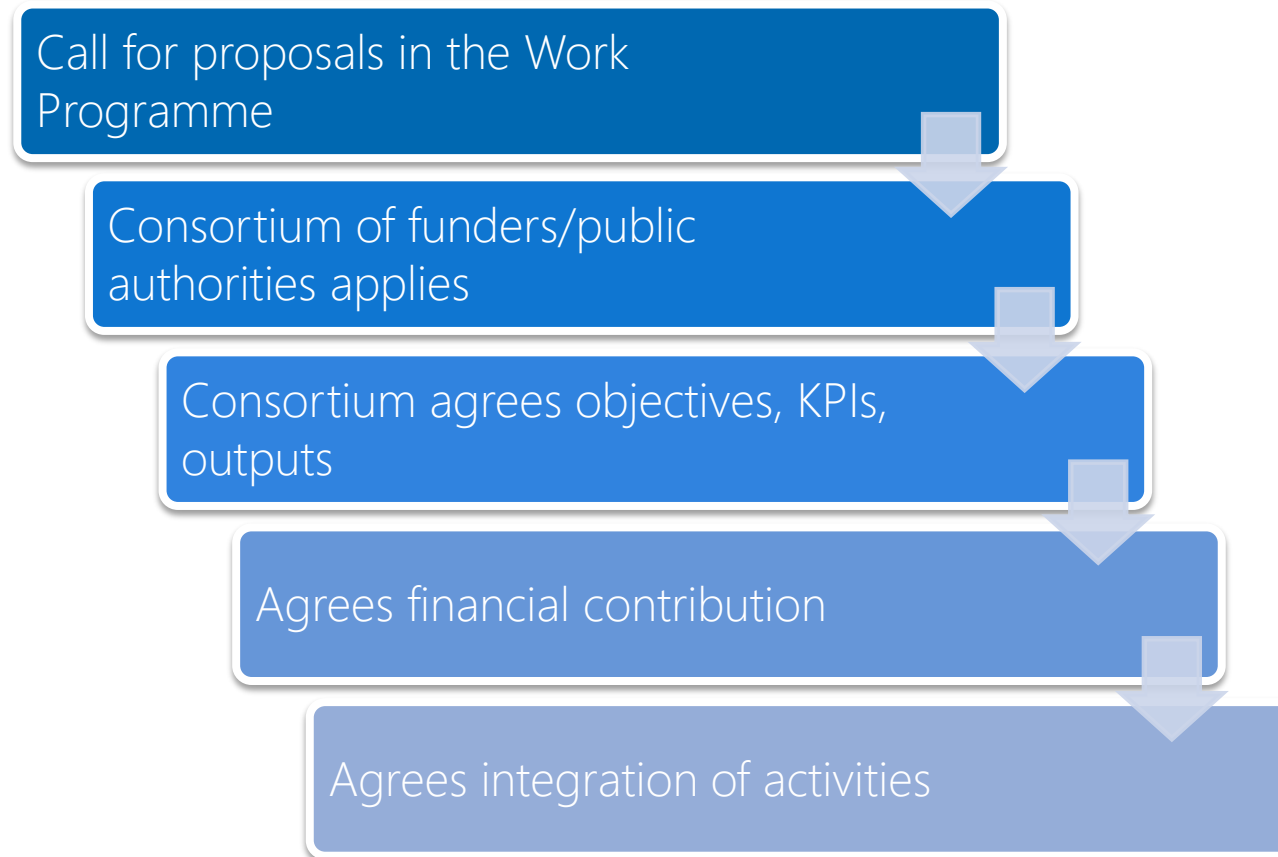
Call for proposals in the Work Programme

Consortium of funders/public authorities applies

Consortium agrees objectives, KPIs, outputs

Agrees financial contribution

Agrees integration of activities